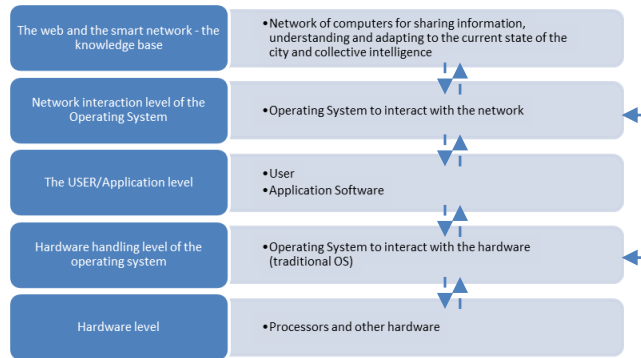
The web and the smart network - the knowledge base

• Network of computers for sharing information, understanding and adapting to the current state of the city and collective intelligence

Network interaction level of the Operating System

• Operating System to interact with the network

The USER/Application level

• User
• Application Software

Hardware handling level of the operating system

• Operating System to interact with the hardware (traditional OS)

Hardware level

• Processors and other hardware